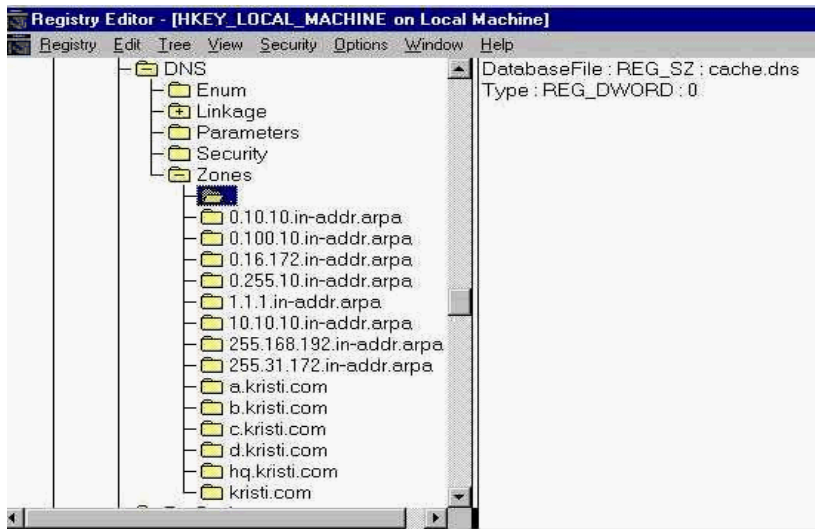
Registry Editor - [HKEY_LOCAL_MACHINE on Local Machine]

Registry Edit Tree View Security Options Window Help

DNS
Enum
Linkage
Parameters
Security
Zones
.
0.10.10.in-addr.arpa
0.100.10.in-addr.arpa
0.16.172.in-addr.arpa
0.255.10.in-addr.arpa
1.1.1.in-addr.arpa
10.10.10.in-addr.arpa
255.168.192.in-addr.arpa
255.31.172.in-addr.arpa
a.kristi.com
b.kristi.com
c.kristi.com
d.kristi.com
hq.kristi.com
kristi.com

DatabaseFile : REG_SZ : cache.dns
Type : REG_DWORD : 0